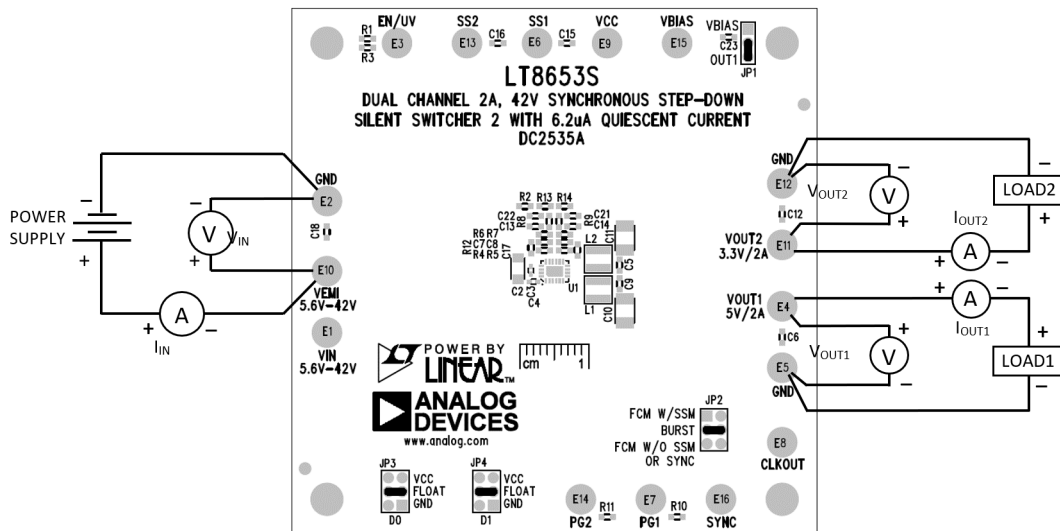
EN/UV SS2 SS1 VCC VBIAS
R1 E3 E13 C16 E6 C15 E9 E15 VBIAS
R3 C23
OUT1
JP1

LT8653S
DUAL CHANNEL 2A, 42V SYNCHRONOUS STEP-DOWN
SILENT SWITCHER 2 WITH 6.2uA QUIESCENT CURRENT
DC2535A

GND
E2
C18

POWER SUPPLY
−
+
−
V
+
$V_{IN}$

E10
VEMI
5.6V−42V

+
A
−
$I_{IN}$

E1
VIN
5.6V−42V

R2 R13 R14
C22 R8 R9 C21
C13 C14
R6 R7 C11
R12 C7 C8 L2
R4 R5 C17 C5
C3 C9
C2 U1
C4 L1 C10

POWER BY LINEAR
cm 1

ANALOG DEVICES
www.analog.com

GND
E12
−
$V_{OUT2}$
V
+
C12
VOUT2
3.3V/2A
E11
+
A
−
$I_{OUT2}$
−
LOAD2
+

VOUT1
5V/2A
E4
+
A
−
$I_{OUT1}$
C6
+
$V_{OUT1}$
V
−
E5
GND
+
LOAD1
−

JP2
FCM W/SSM
BURST
FCM W/O SSM
OR SYNC

E8
CLKOUT

JP3 JP4
VCC VCC
FLOAT FLOAT
GND GND
D0 D1

E14 R11 E7 R10 E16
PG2 PG1 SYNC